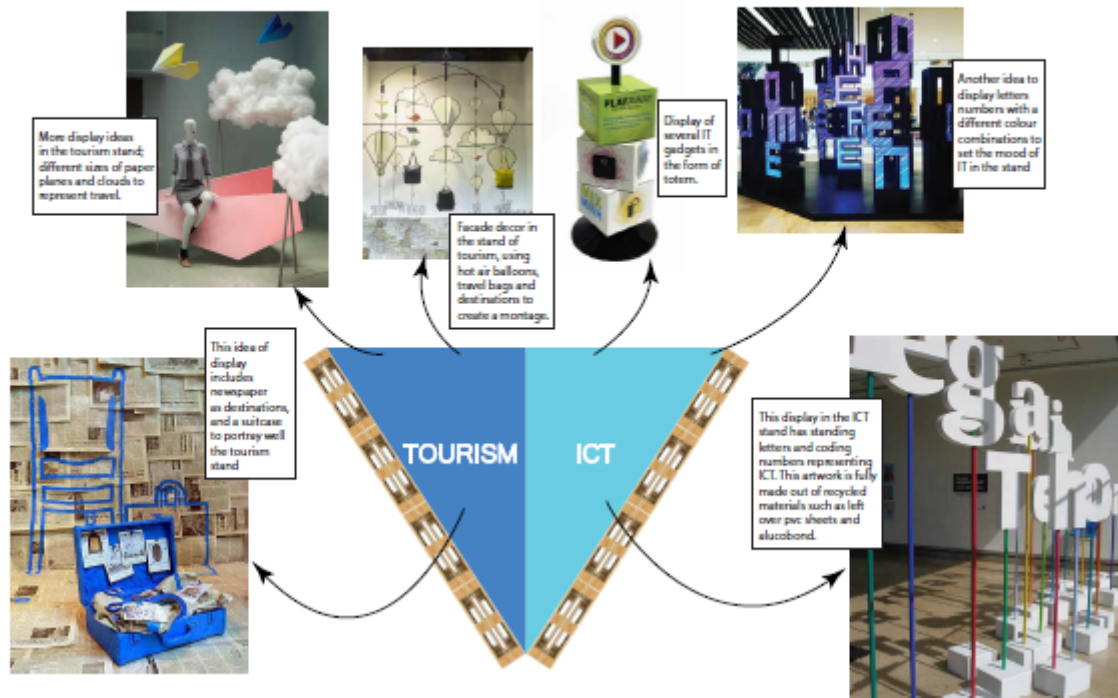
More display ideas in the tourism stand; different sizes of paper planes and clouds to represent travel.

Facade decor in the stand of tourism, using hot air balloons, travel bags and destinations to create a montage.

Display of several IT gadgets in the form of totem.

Another idea to display letters numbers with a different colour combinations to set the mood of IT in the stand

This idea of display includes newspaper as destinations, and a suitcase to portray well the tourism stand

TOURISM

ICT

This display in the ICT stand has standing letters and coding numbers representing ICT. This artwork is fully made out of recycled materials such as left over pvc sheets and alucobond.